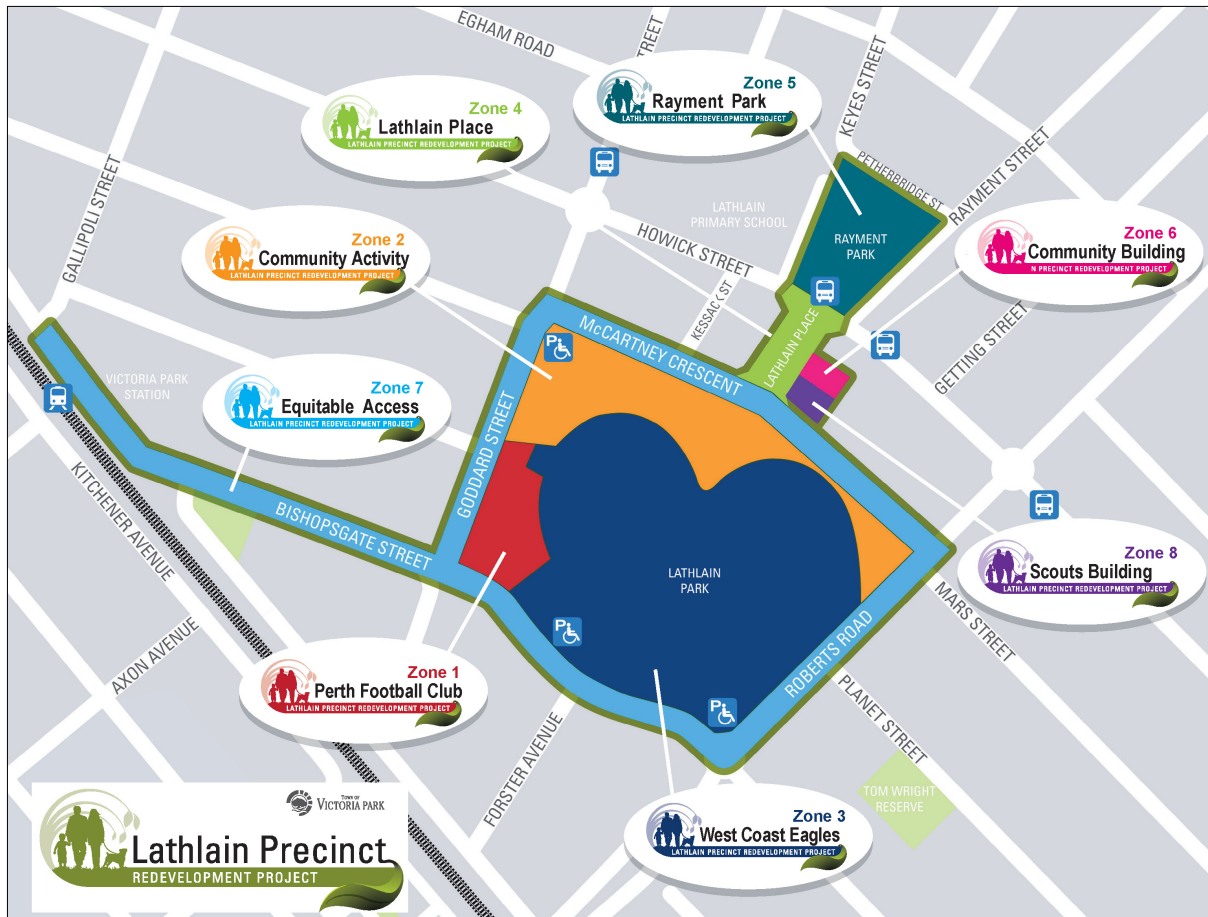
EGHAM ROAD

STREET

Zone 5
Rayment Park
LATHLAIN PRECINCT REDEVELOPMENT PROJECT

KEYES STREET

Zone 4
Lathlain Place
LATHLAIN PRECINCT REDEVELOPMENT PROJECT

PETHERBRIDGE ST

RAYMENT STREET

LATHLAIN PRIMARY SCHOOL

RAYMENT PARK

GALLIPOLI STREET

Zone 2
Community Activity
LATHLAIN PRECINCT REDEVELOPMENT PROJECT

HOWICK STREET

Zone 6
Community Building
N PRECINCT REDEVELOPMENT PROJECT

KESSACK ST

LATHLAIN PLACE

GETTING STREET

McCARTNEY CRESCENT

VICTORIA PARK STATION

Zone 7
Equitable Access
LATHLAIN PRECINCT REDEVELOPMENT PROJECT

GODDARD STREET

KITCHENER AVENUE

BISHOPSGATE STREET

LATHLAIN PARK

Zone 8
Scouts Building
LATHLAIN PRECINCT REDEVELOPMENT PROJECT

MARS STREET

ROBERTS ROAD

AXON AVENUE

Zone 1
Perth Football Club
LATHLAIN PRECINCT REDEVELOPMENT PROJECT

PLANET STREET

FORSTER AVENUE

TOM WRIGHT RESERVE

TOWN OF VICTORIA PARK

Lathlain Precinct
REDEVELOPMENT PROJECT

Zone 3
West Coast Eagles
LATHLAIN PRECINCT REDEVELOPMENT PROJECT